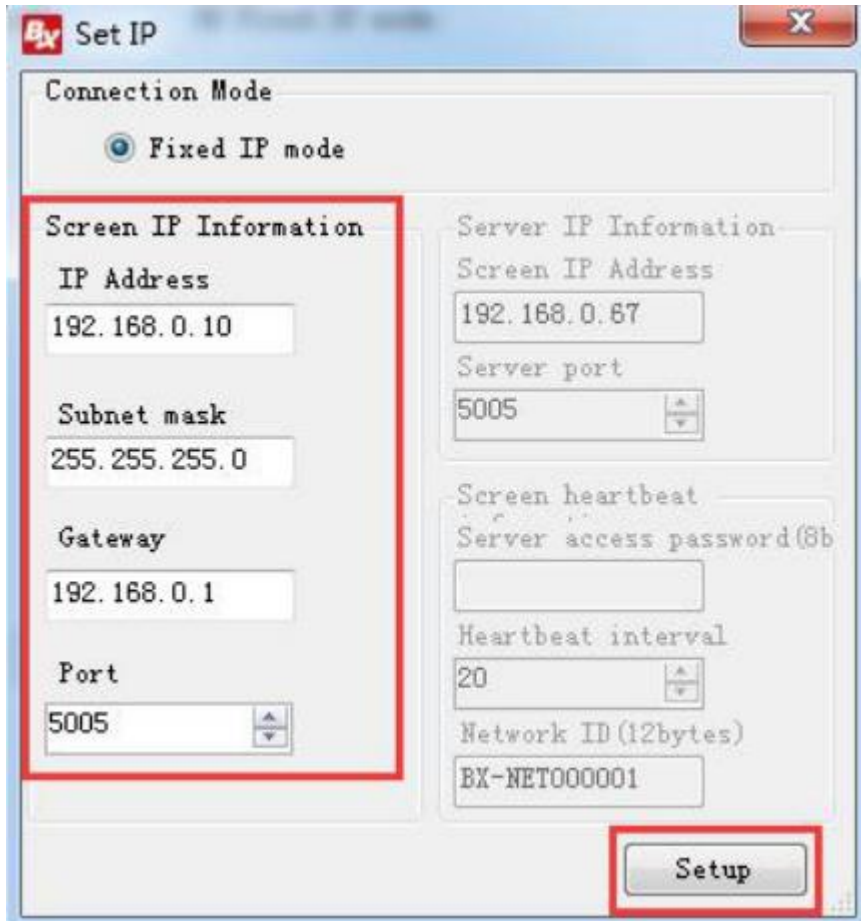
BX Set IP

Connection Mode

Fixed IP mode

Screen IP Information

IP Address

192.168.0.10

Subnet mask

255.255.255.0

Gateway

192.168.0.1

Port

5005

Server IP Information

Screen IP Address

192.168.0.67

Server port

5005

Screen heartbeat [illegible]

Server access password(8b

Heartbeat interval

20

Network ID(12bytes)

BX-NET000001

Setup